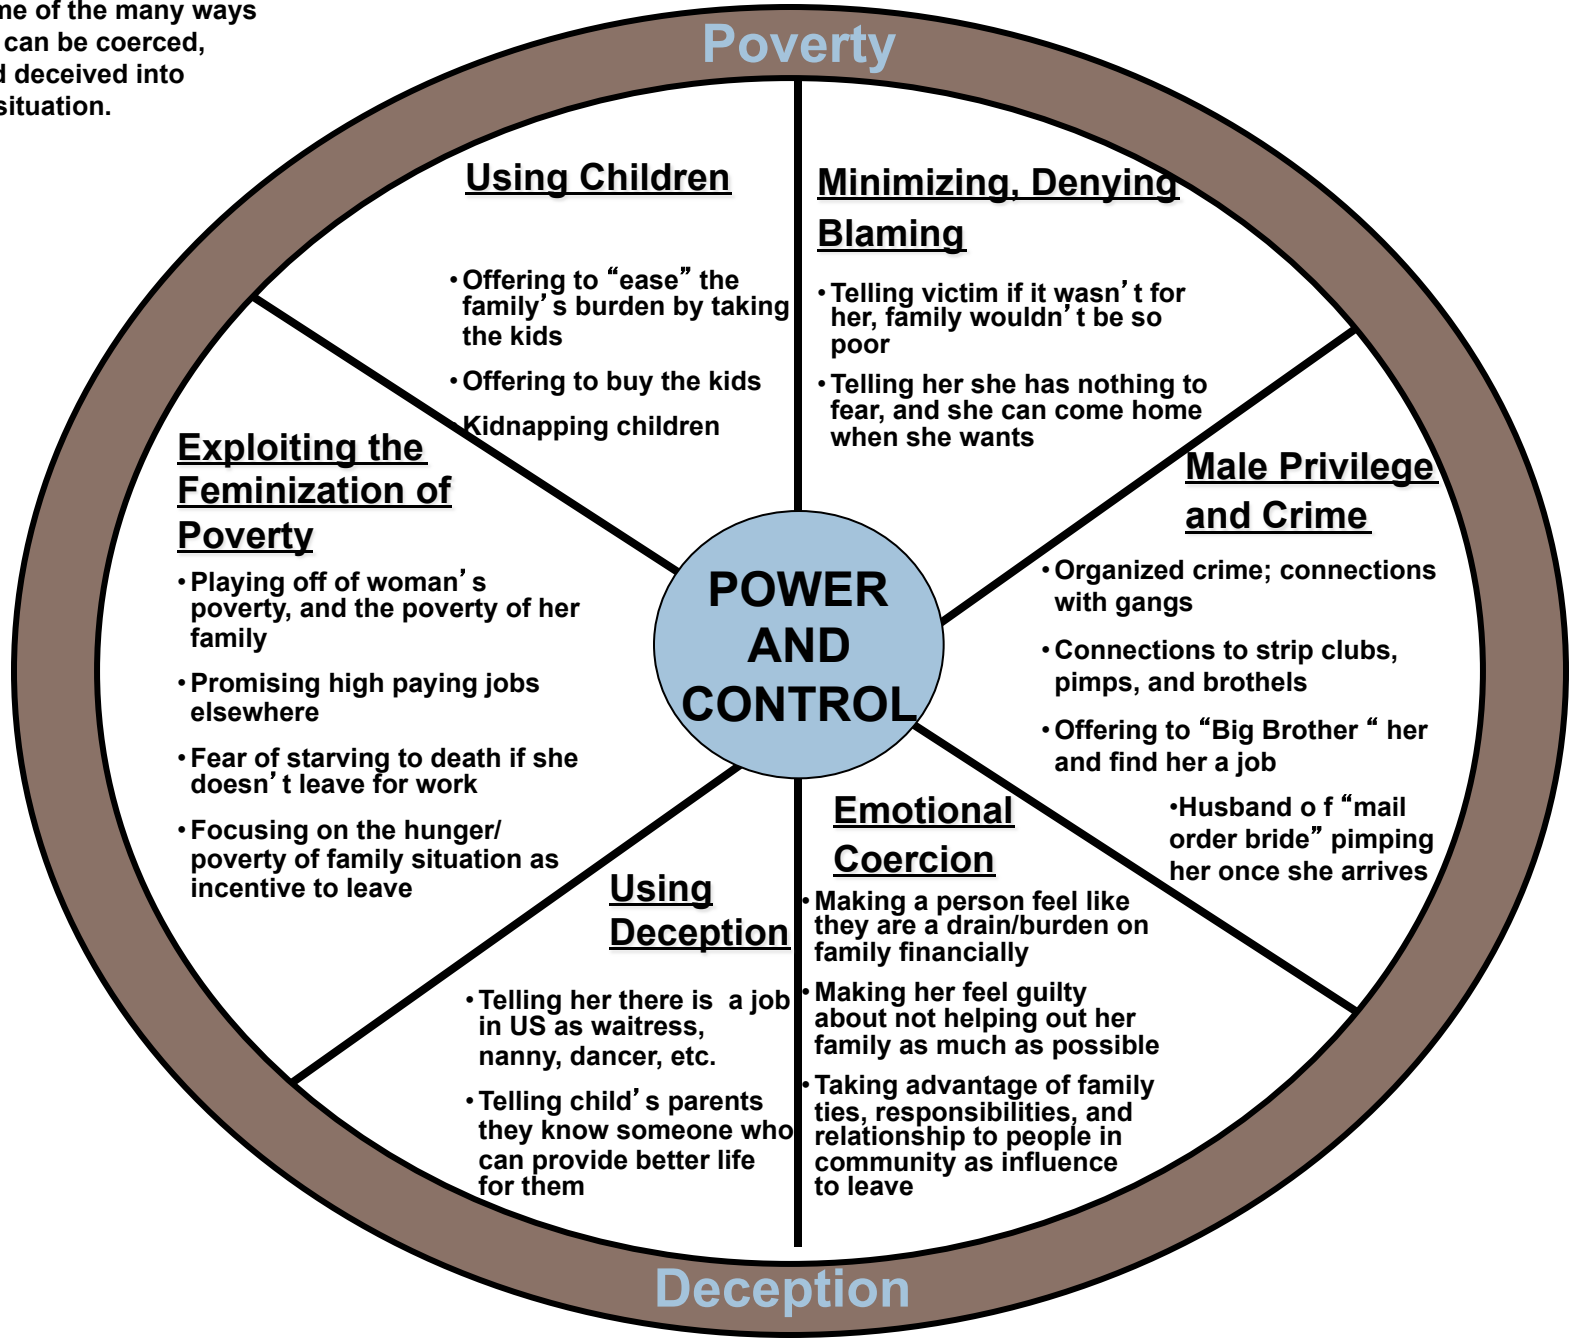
ne of the many ways can be coerced, d deceived into situation.

Poverty

Using Children

• Offering to “ease” the family’s burden by taking the kids

• Offering to buy the kids

Kidnapping children

Minimizing, Denying Blaming

• Telling victim if it wasn’t for her, family wouldn’t be so poor

• Telling her she has nothing to fear, and she can come home when she wants

Exploiting the Feminization of Poverty

• Playing off of woman’s poverty, and the poverty of her family

• Promising high paying jobs elsewhere

• Fear of starving to death if she doesn’t leave for work

• Focusing on the hunger/ poverty of family situation as incentive to leave

POWER AND CONTROL

Male Privilege and Crime

• Organized crime; connections with gangs

• Connections to strip clubs, pimps, and brothels

• Offering to “Big Brother“ her and find her a job

•Husband o f “mail order bride” pimping her once she arrives

Using Deception

• Telling her there is a job in US as waitress, nanny, dancer, etc.

• Telling child’s parents they know someone who can provide better life for them

Emotional Coercion

• Making a person feel like they are a drain/burden on family financially

• Making her feel guilty about not helping out her family as much as possible

• Taking advantage of family ties, responsibilities, and relationship to people in community as influence to leave

Deception